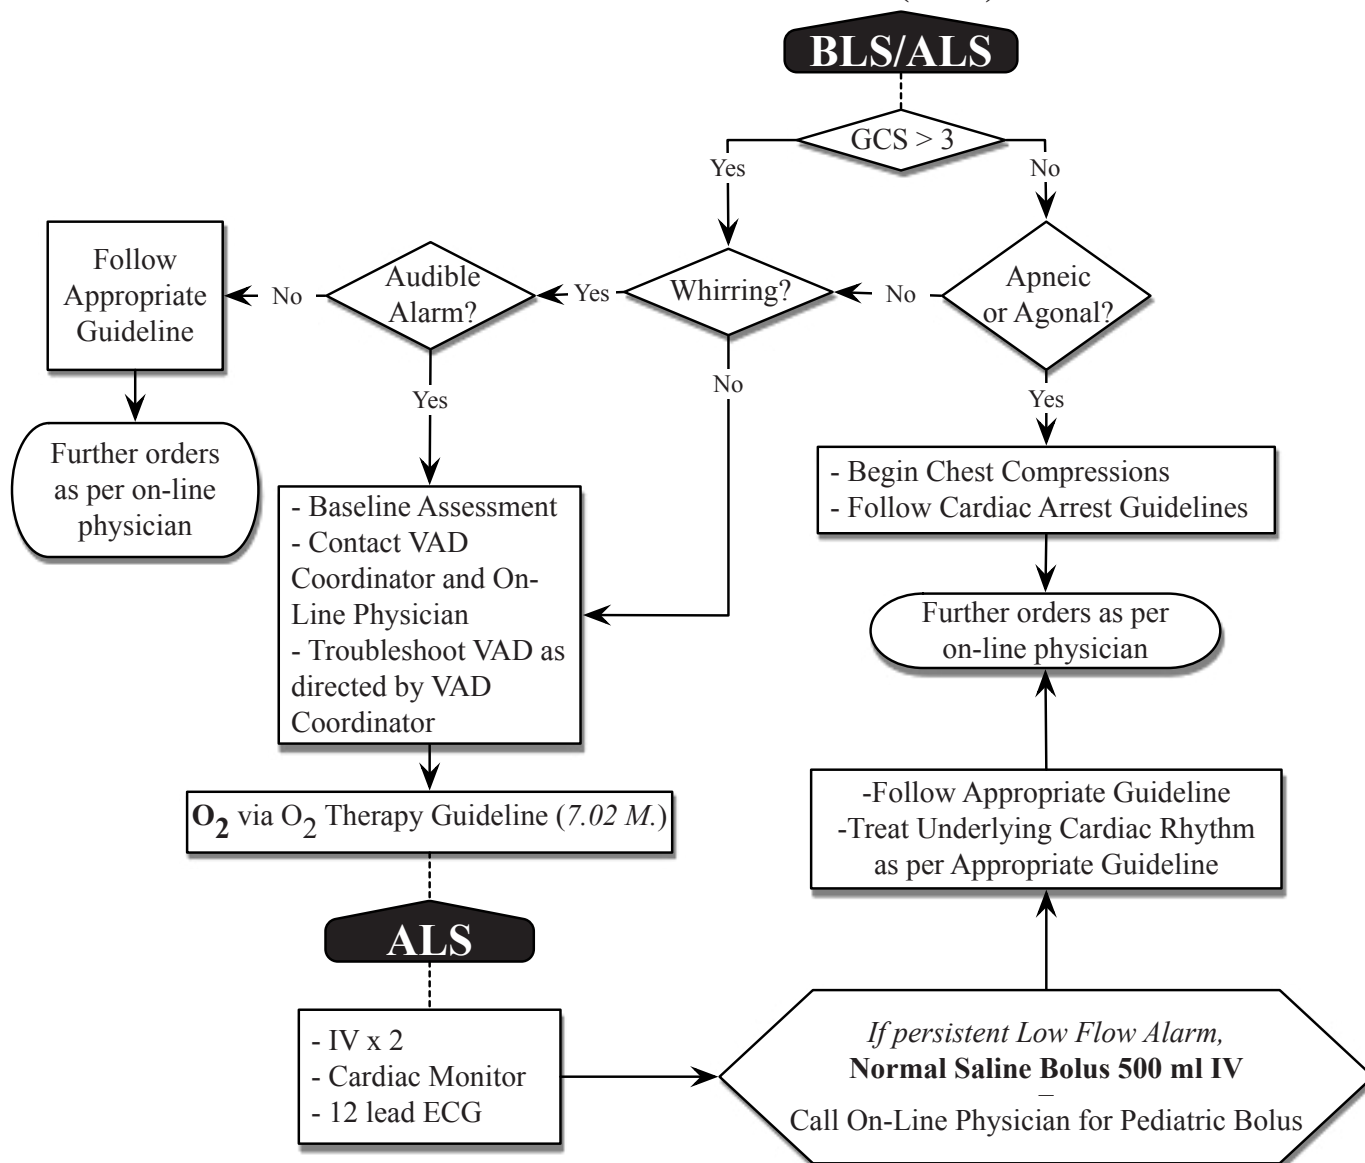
BLS/ALS

GCS > 3

Yes

No

Follow Appropriate Guideline

No

Audible Alarm?

Yes

Whirring?

No

Apneic or Agonal?

Yes

No

Yes

Further orders as per on-line physician

- Baseline Assessment
- Contact VAD Coordinator and On-Line Physician
- Troubleshoot VAD as directed by VAD Coordinator

- Begin Chest Compressions
- Follow Cardiac Arrest Guidelines

Further orders as per on-line physician

$O_2$ via $O_2$ Therapy Guideline (*7.02 M.*)

-Follow Appropriate Guideline
-Treat Underlying Cardiac Rhythm as per Appropriate Guideline

ALS

- IV x 2
- Cardiac Monitor
- 12 lead ECG

*If persistent Low Flow Alarm,*
**Normal Saline Bolus 500 ml IV**
–
Call On-Line Physician for Pediatric Bolus